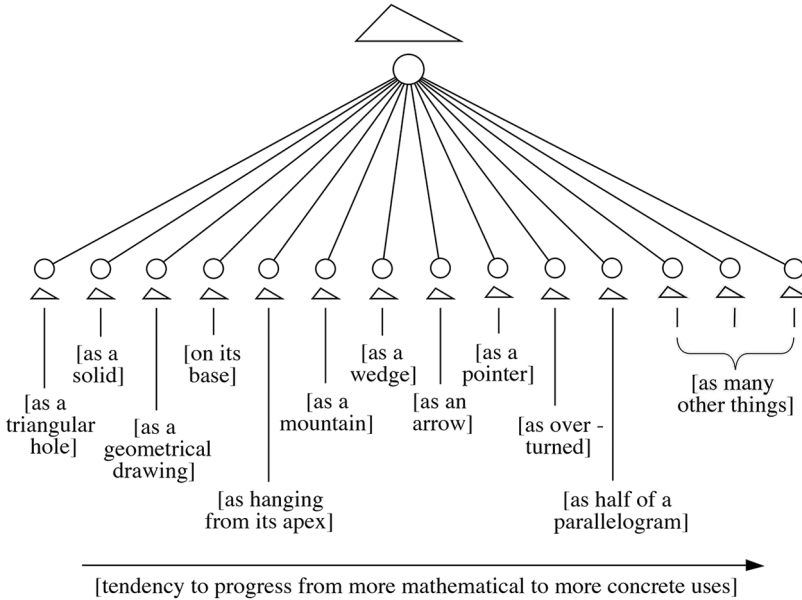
[as a triangular hole]

[as a solid]

[as a geometrical drawing]

[on its base]

[as hanging from its apex]

[as a mountain]

[as a wedge]

[as an arrow]

[as a pointer]

[as over - turned]

[as half of a parallelogram]

[as many other things]

[tendency to progress from more mathematical to more concrete uses]